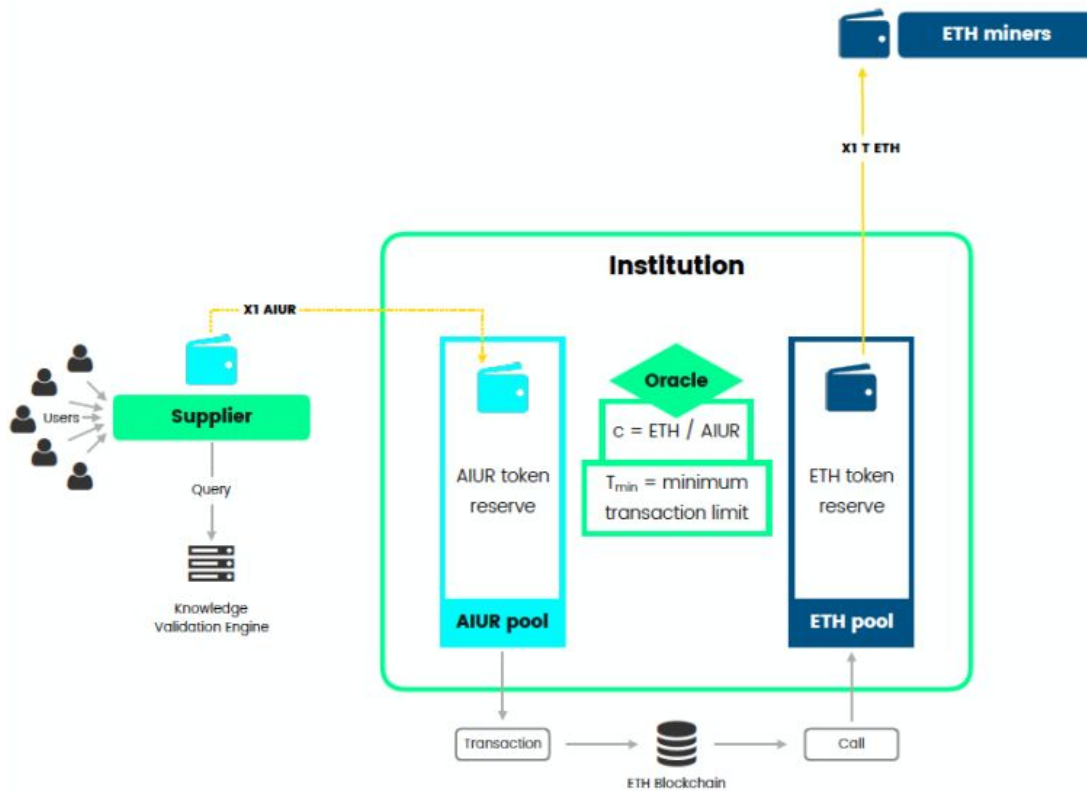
ETH miners

X1 T ETH

Institution

X1 AIUR

Users

Supplier

Query

Knowledge Validation Engine

AIUR token reserve

AIUR pool

Oracle

c = ETH / AIUR

$T_{min}$ = minimum transaction limit

ETH token reserve

ETH pool

Transaction

ETH Blockchain

Call